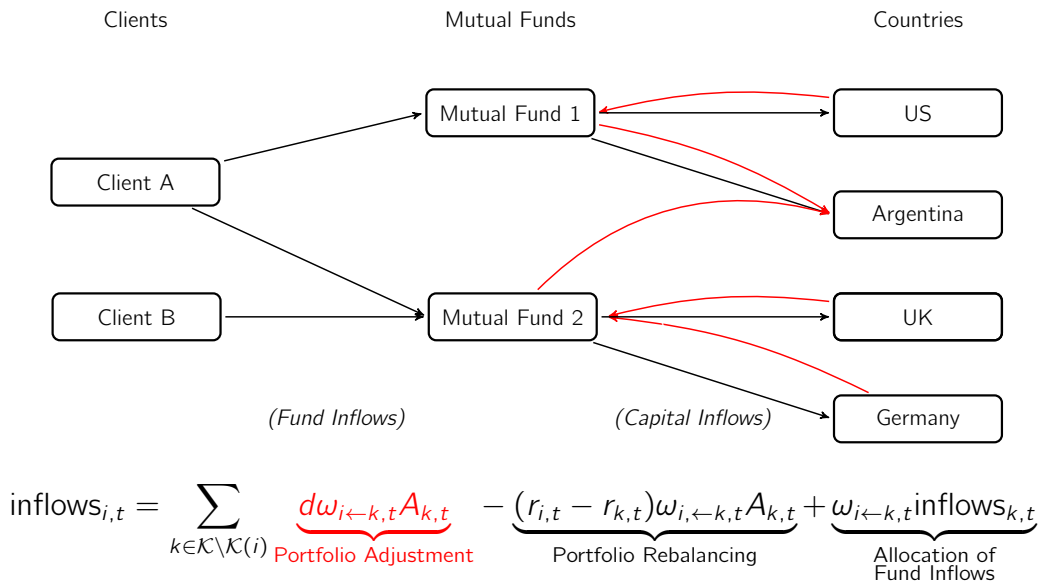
Clients

Mutual Funds

Countries

Mutual Fund 1

US

Client A

Argentina

Client B

Mutual Fund 2

UK

(Fund Inflows)

(Capital Inflows)

Germany

$\text{inflows}_{i,t} = \sum_{k \in \mathcal{K} \setminus \mathcal{K}(i)} \underbrace{d\omega_{i \leftarrow k,t} A_{k,t}}_{\text{Portfolio Adjustment}} - \underbrace{(r_{i,t} - r_{k,t})\omega_{i,\leftarrow k,t} A_{k,t}}_{\text{Portfolio Rebalancing}} + \underbrace{\omega_{i \leftarrow k,t} \text{inflows}_{k,t}}_{\text{Allocation of Fund Inflows}}$